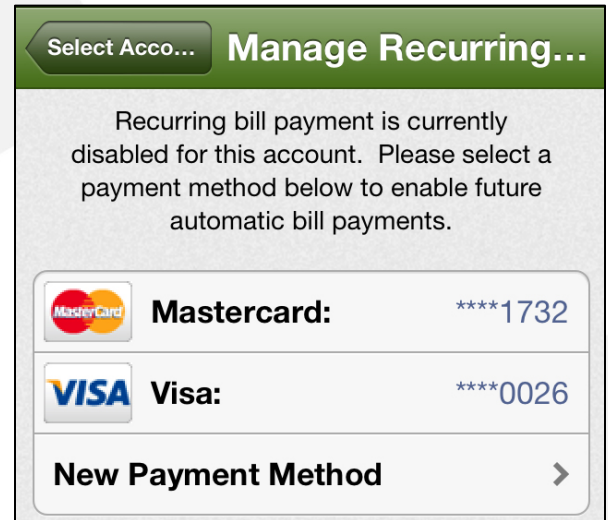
Select Acco... Manage Recurring...

Recurring bill payment is currently disabled for this account. Please select a payment method below to enable future automatic bill payments.

MasterCard Mastercard: ****1732

VISA Visa: ****0026

New Payment Method ›